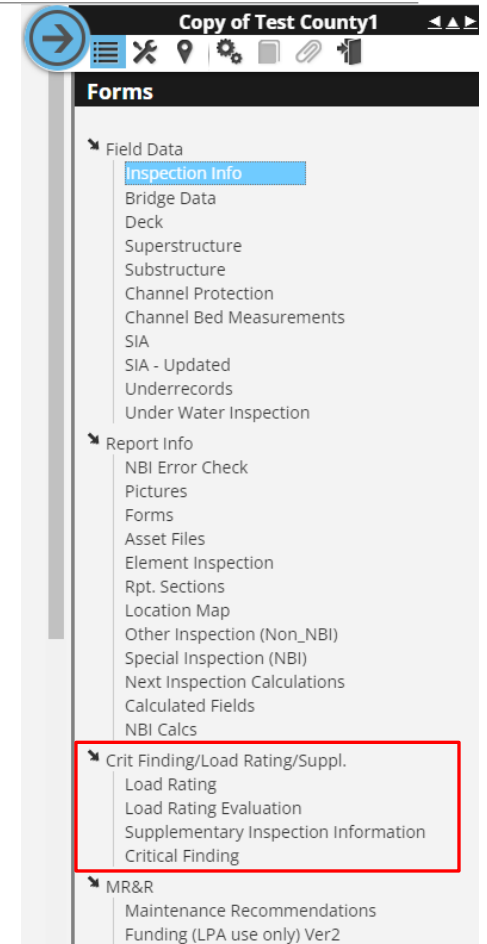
Copy of Test County1

Forms

Field Data
Inspection Info
Bridge Data
Deck
Superstructure
Substructure
Channel Protection
Channel Bed Measurements
SIA
SIA - Updated
Underrecords
Under Water Inspection

Report Info
NBI Error Check
Pictures
Forms
Asset Files
Element Inspection
Rpt. Sections
Location Map
Other Inspection (Non_NBI)
Special Inspection (NBI)
Next Inspection Calculations
Calculated Fields
NBI Calcs

Crit Finding/Load Rating/Suppl.
Load Rating
Load Rating Evaluation
Supplementary Inspection Information
Critical Finding

MR&R
Maintenance Recommendations
Funding (LPA use only) Ver2